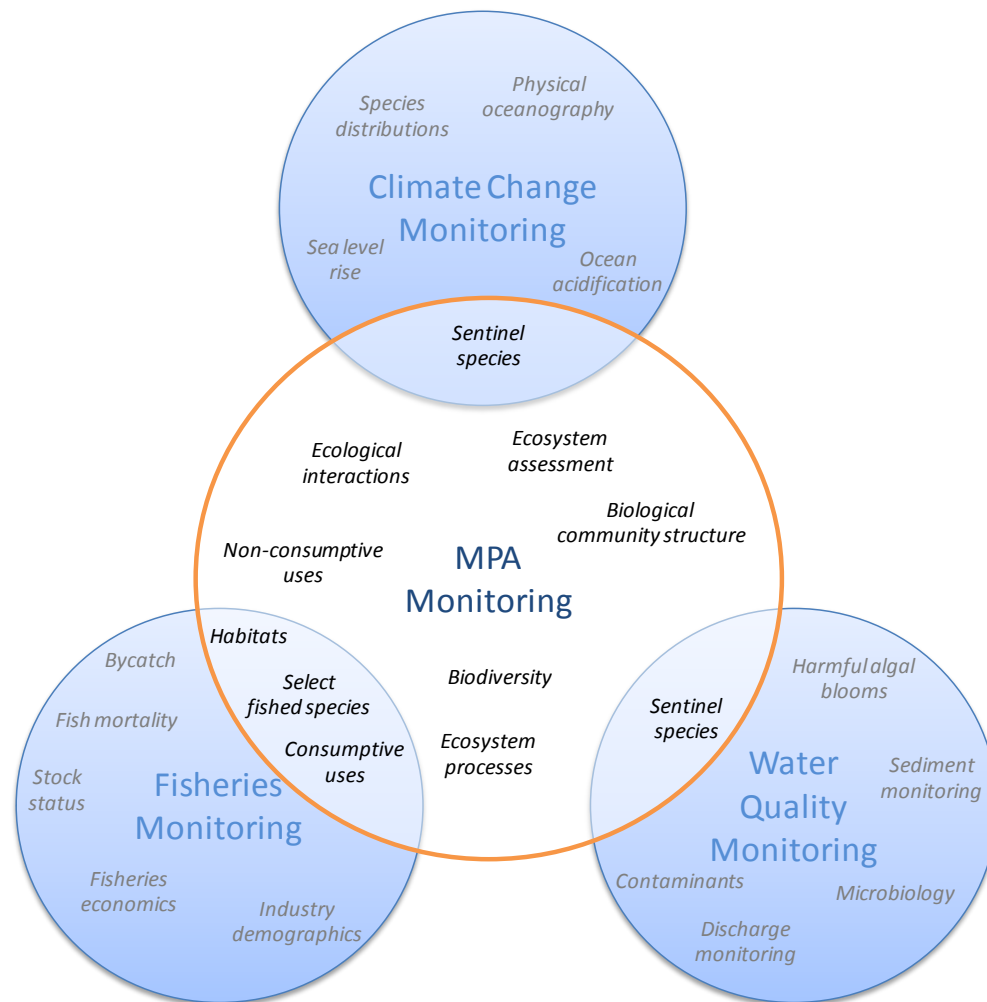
Species distributions

Physical oceanography

Climate Change Monitoring

Sea level rise

Ocean acidification

Sentinel species

Ecological interactions

Ecosystem assessment

Biological community structure

Non-consumptive uses

MPA Monitoring

Habitats

Bycatch

Select fished species

Biodiversity

Fish mortality

Consumptive uses

Ecosystem processes

Stock status

Fisheries Monitoring

Fisheries economics

Industry demographics

Harmful algal blooms

Sentinel species

Water Quality Monitoring

Sediment monitoring

Contaminants

Microbiology

Discharge monitoring